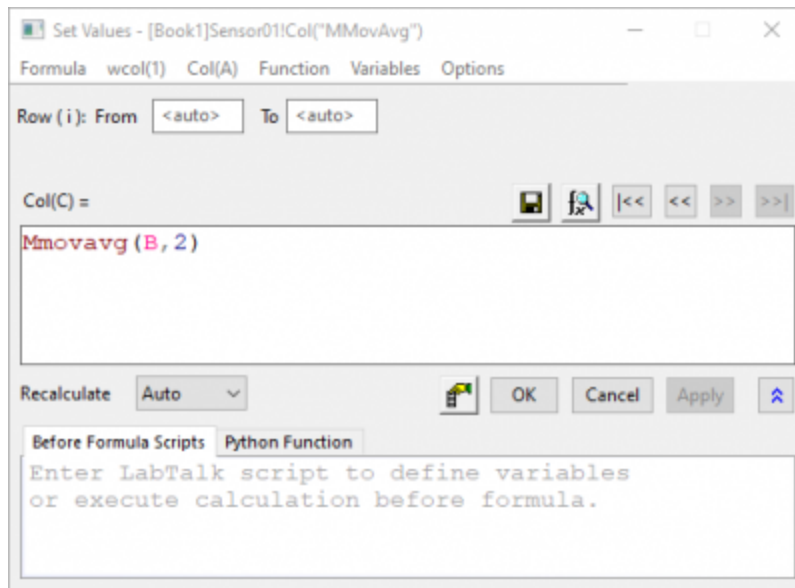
Set Values - [Book1]Sensor01!Col("MMovAvg")

Formula wcol(1) Col(A) Function Variables Options

Row (i): From <auto> To <auto>

Col(C) =

|<< << >> >>|

Mmovavg(B,2)

Recalculate Auto

OK Cancel Apply

Before Formula Scripts Python Function

Enter LabTalk script to define variables or execute calculation before formula.